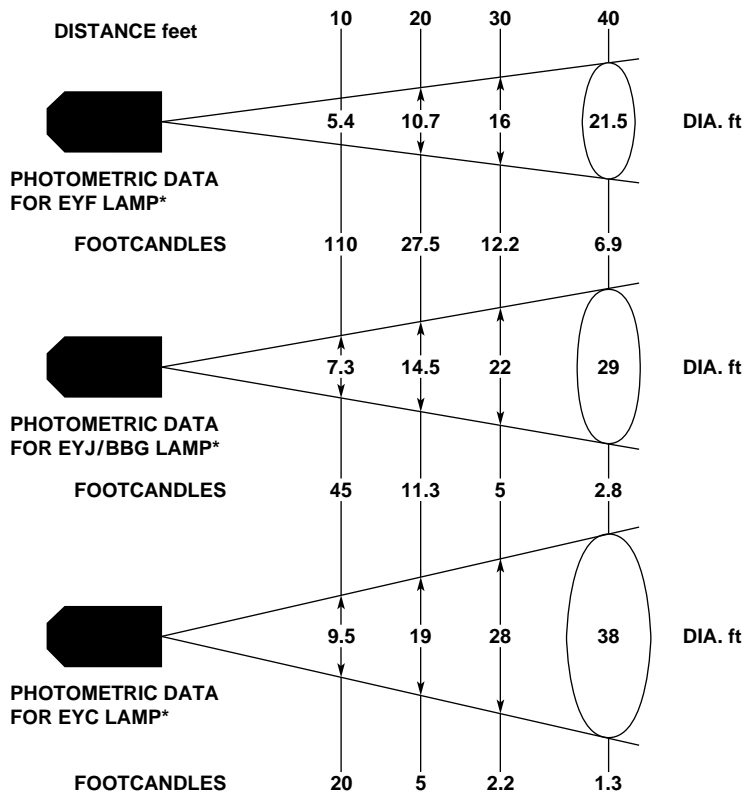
DISTANCE feet 10 20 30 40

5.4 10.7 16 21.5 DIA. ft

PHOTOMETRIC DATA FOR EYF LAMP*

FOOTCANDLES 110 27.5 12.2 6.9

7.3 14.5 22 29 DIA. ft

PHOTOMETRIC DATA FOR EYJ/BBG LAMP*

FOOTCANDLES 45 11.3 5 2.8

9.5 19 28 38 DIA. ft

PHOTOMETRIC DATA FOR EYC LAMP*

FOOTCANDLES 20 5 2.2 1.3